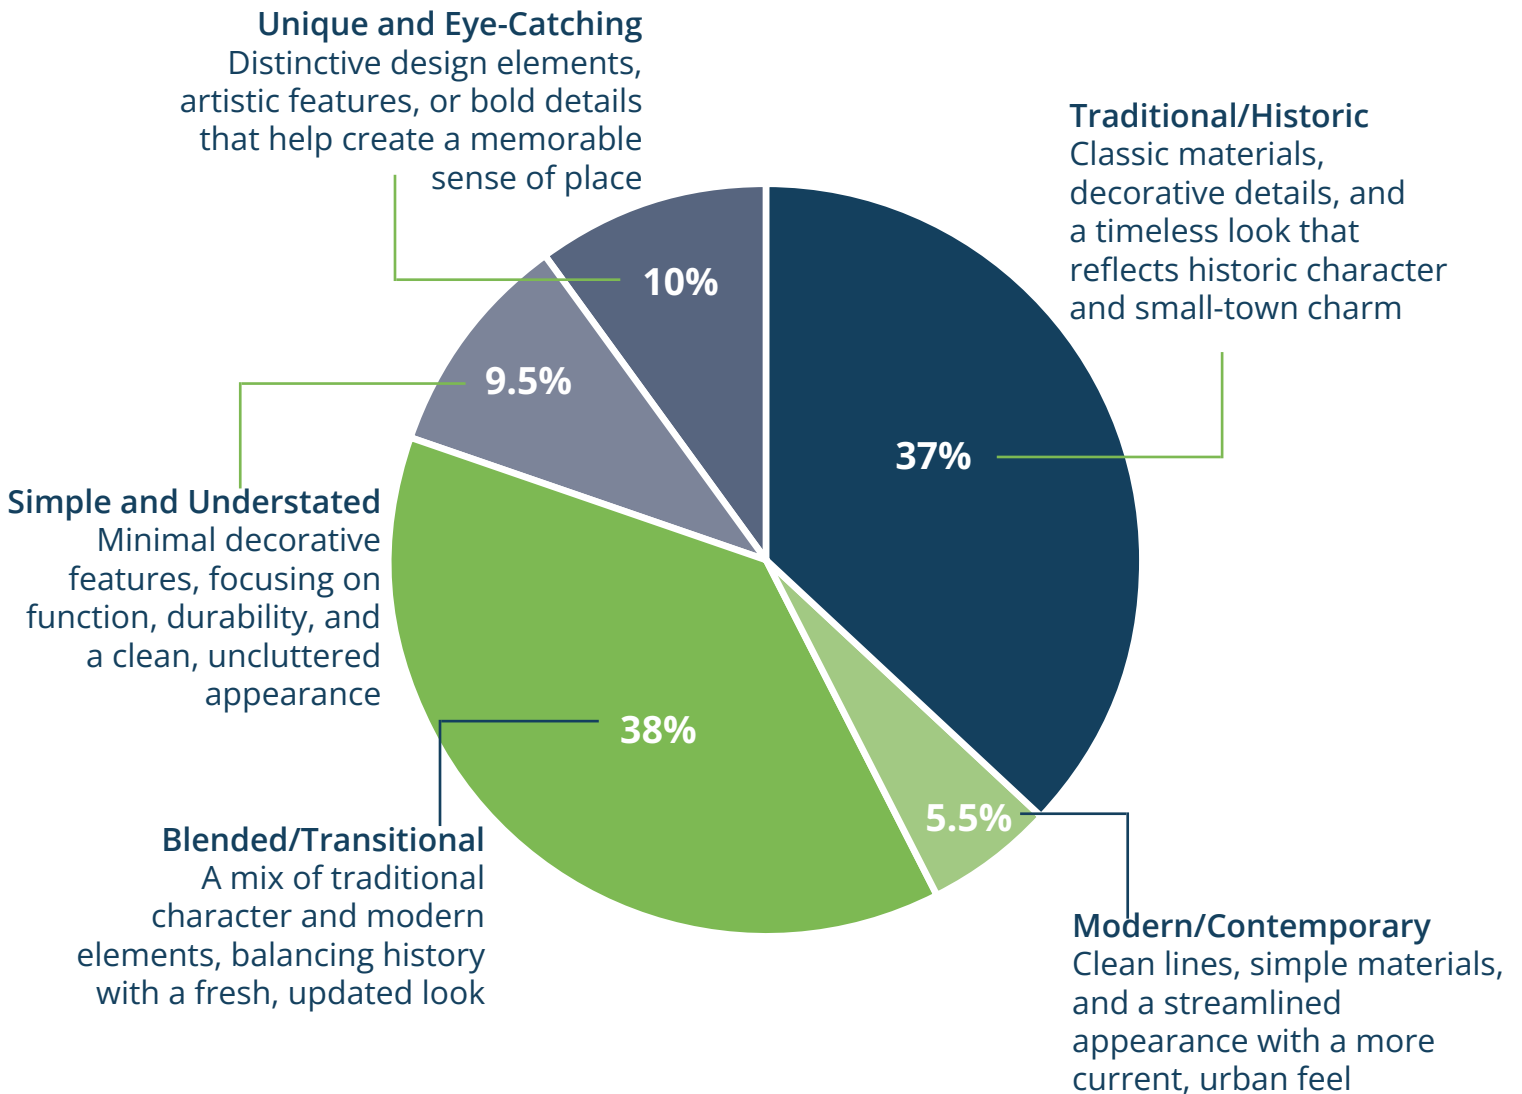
Unique and Eye-Catching
Distinctive design elements, artistic features, or bold details that help create a memorable sense of place

Traditional/Historic
Classic materials, decorative details, and a timeless look that reflects historic character and small-town charm

10%

9.5%

37%

Simple and Understated
Minimal decorative features, focusing on function, durability, and a clean, uncluttered appearance

38%

5.5%

Blended/Transitional
A mix of traditional character and modern elements, balancing history with a fresh, updated look

Modern/Contemporary
Clean lines, simple materials, and a streamlined appearance with a more current, urban feel